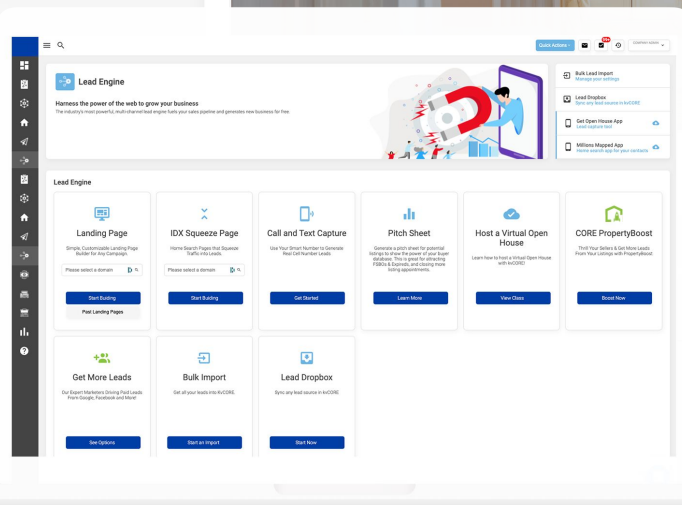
Quick Actions

Lead Engine

Harness the power of the web to grow your business

The industry's most powerful, multi-channel lead engine fuels your sales pipeline and generates new business for free.

Bulk Lead Import
Manage your settings

Lead Dropbox
Sync any lead source to kvCORE

Get Open House App
Lead capture tool

Millions Mapped App
Home search app for your contacts

Lead Engine

Landing Page
Simple, Customizable Landing Page Builder for Any Campaign.
Please select a domain
Start Buiding
Past Landing Pages

IDX Squeeze Page
Home Search Pages that Squeeze Traffic into Leads.
Please select a domain
Start Buiding

Call and Text Capture
Use Your Smart Number to Generate Real Cell Number Leads
Get Started

Pitch Sheet
Generate a pitch sheet for potential listings to show the power of your buyer database. This is great for attracting FSBOs & Expireds, and closing more listing appointments.
Learn More

Host a Virtual Open House
Learn how to host a Virtual Open House with kvCORE
View Class

CORE PropertyBoost
Thrill Your Sellers & Get More Leads From Your Listings with PropertyBoost
Boost Now

Get More Leads
Our Expert Marketers Driving Paid Leads From Google, Facebook and More!
See Options

Bulk Import
Get all your leads into kvCORE.
Start an Import

Lead Dropbox
Sync any lead source in kvCORE
Start Now